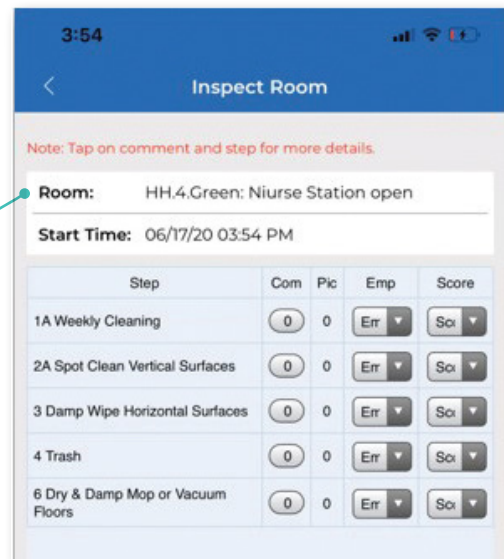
3:54

<

Inspect Room

Note: Tap on comment and step for more details.

Room: HH.4.Green: Niurse Station open

Start Time: 06/17/20 03:54 PM

| Step | Com | Pic | Emp | Score |
|---|---|---|---|---|
| 1A Weekly Cleaning | 0 | 0 | Em | Sc |
| 2A Spot Clean Vertical Surfaces | 0 | 0 | Em | Sc |
| 3 Damp Wipe Horizontal Surfaces | 0 | 0 | Em | Sc |
| 4 Trash | 0 | 0 | Em | Sc |
| 6 Dry & Damp Mop or Vacuum Floors | 0 | 0 | Em | Sc |